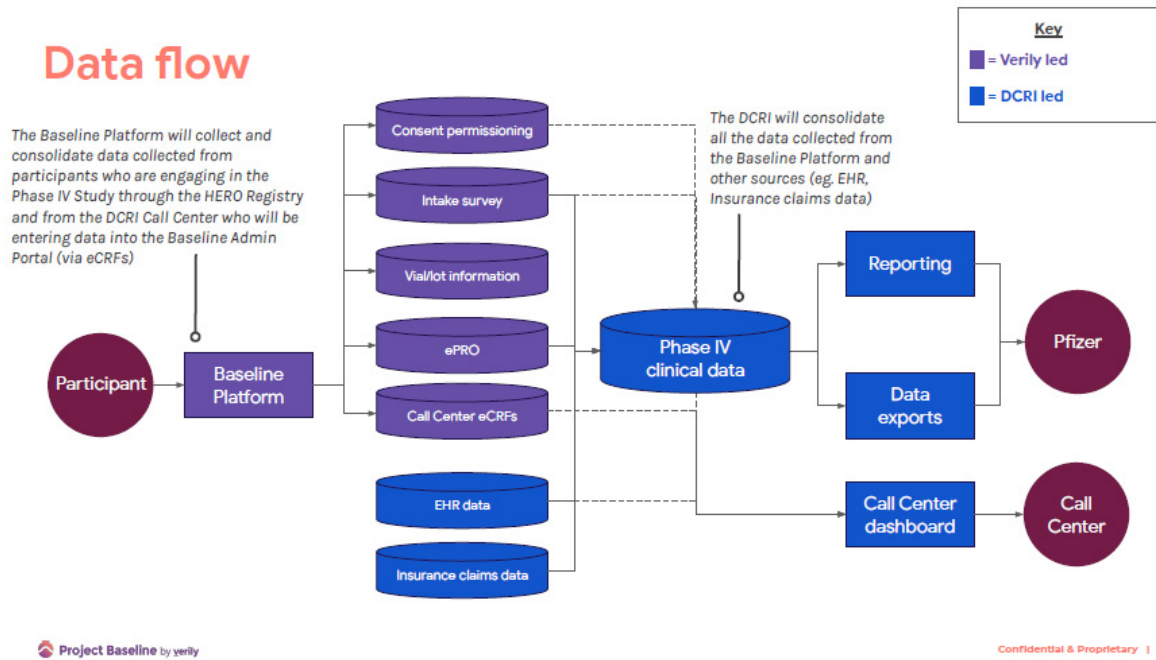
Data flow

Key
= Verily led
= DCRI led

The Baseline Platform will collect and consolidate data collected from participants who are engaging in the Phase IV Study through the HERO Registry and from the DCRI Call Center who will be entering data into the Baseline Admin Portal (via eCRFs)

The DCRI will consolidate all the data collected from the Baseline Platform and other sources (eg. EHR, Insurance claims data)

Participant

Baseline Platform

Consent permissioning

Intake survey

Vial/lot information

ePRO

Call Center eCRFs

EHR data

Insurance claims data

Phase IV clinical data

Reporting

Data exports

Call Center dashboard

Pfizer

Call Center

Project Baseline by verily

Confidential & Proprietary |